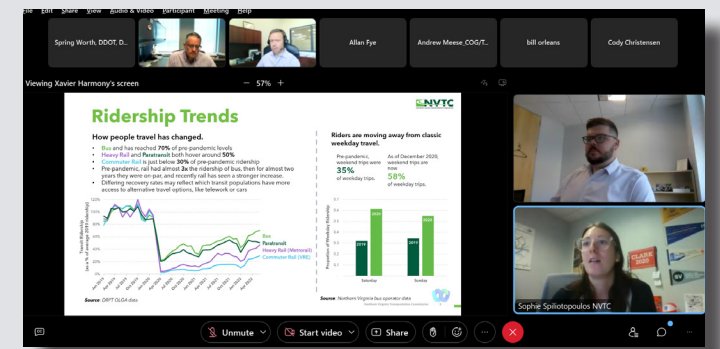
File Edit Share View Audio & Video Participant Meeting Help

Spring Worth, DDOT, D...

Allan Fye

Andrew Meese_COG/T...

bill orleans

Cody Christensen

Viewing Xavier Harmony's screen

57%

Ridership Trends

NVTC

How people travel has changed.

- Bus and has reached 70% of pre-pandemic levels
- Heavy Rail and Paratransit both hover around 50%
- Commuter Rail is just below 30% of pre-pandemic ridership
- Pre-pandemic, rail had almost 3x the ridership of bus, then for almost two years they were on par, and recently rail has seen a stronger increase.
- Differing recovery rates may reflect which transit populations have more access to alternative travel options, like telework or cars

Transit Ridership (as a % of average 2019 ridership)

Bus
Paratransit
Heavy Rail (Metrorail)
Commuter Rail (VRE)

Source: DRPT OLGA data

Riders are moving away from classic weekday travel.

Pre-pandemic, weekend trips were 35% of weekday trips.

As of December 2020, weekend trips are now 58% of weekday trips.

Proportion of Weekday Ridership

2019
2020
Saturday
2019
2020
Sunday

Source: Northern Virginia bus operator data

Sophie Spiliotopoulos NVTC

Unmute

Start video

Share

...